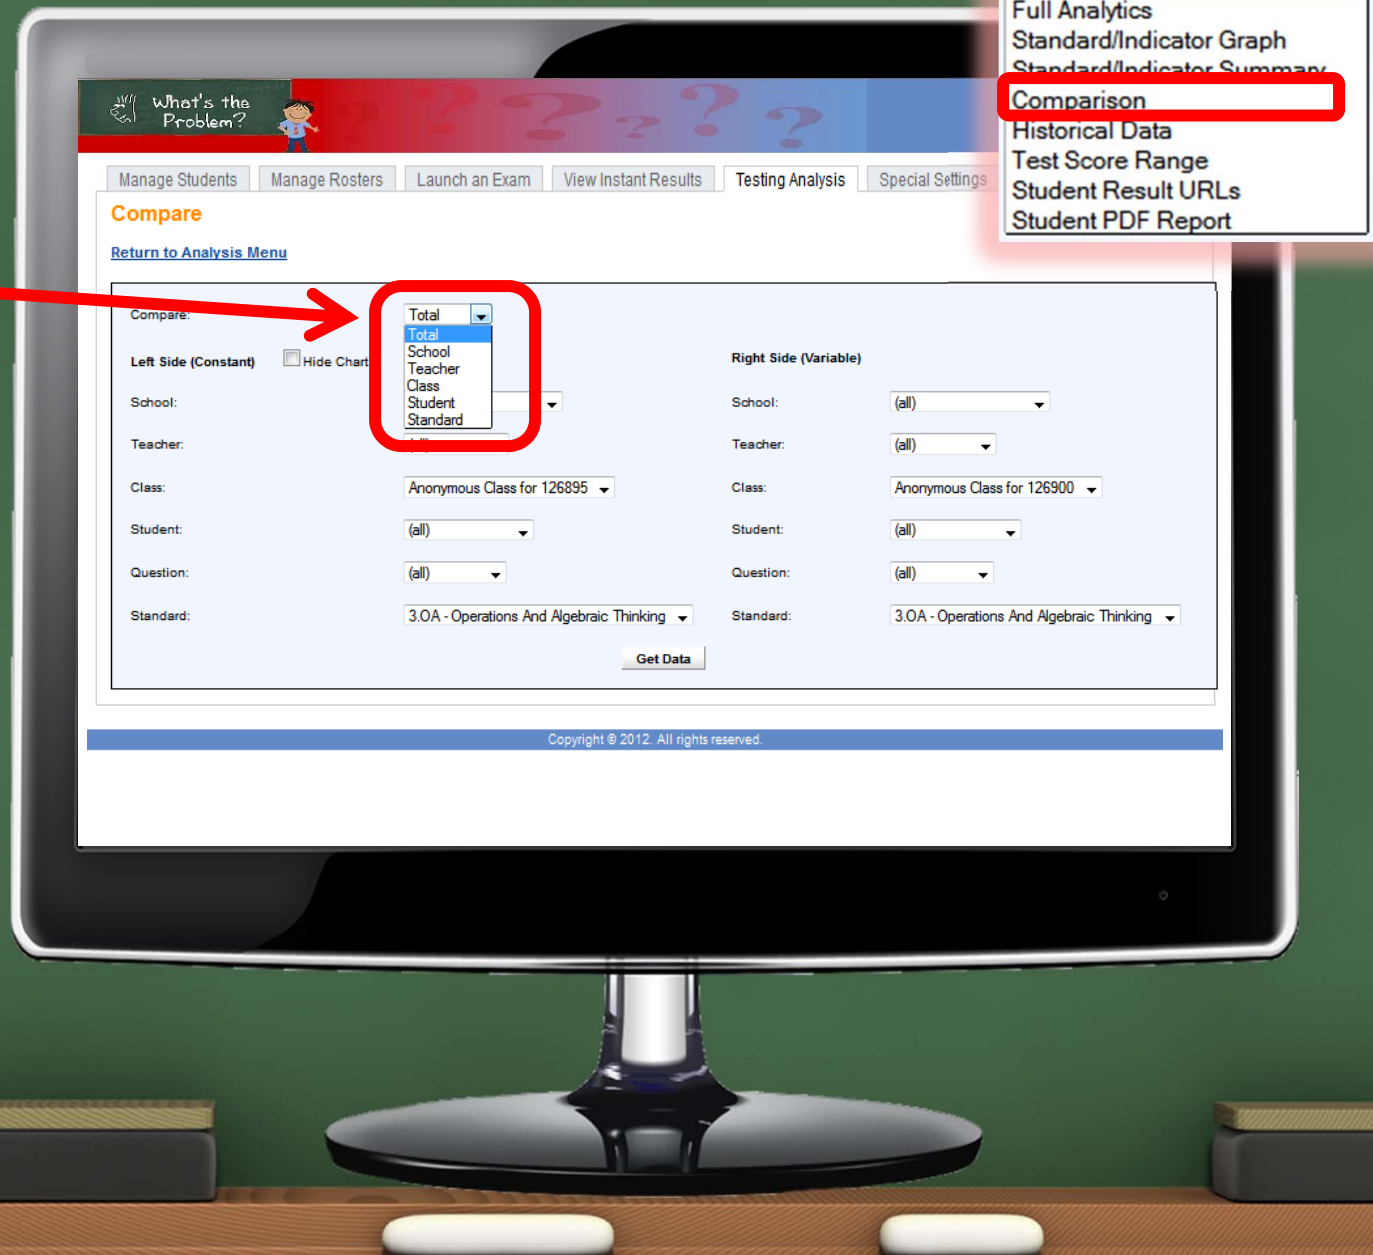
What's the Problem?

Full Analytics
Standard/Indicator Graph
Standard/Indicator Summary
Comparison
Historical Data
Test Score Range
Student Result URLs
Student PDF Report

Manage Students | Manage Rosters | Launch an Exam | View Instant Results | Testing Analysis | Special Settings

Compare

Return to Analysis Menu

Compare: Total
Total
School
Teacher
Class
Student
Standard

Left Side (Constant) Hide Chart

Right Side (Variable)

School:

School: (all)

Teacher: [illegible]

Teacher: (all)

Class: Anonymous Class for 126895

Class: Anonymous Class for 126900

Student: (all)

Student: (all)

Question: (all)

Question: (all)

Standard: 3.OA - Operations And Algebraic Thinking

Standard: 3.OA - Operations And Algebraic Thinking

Get Data

Copyright © 2012. All rights reserved.